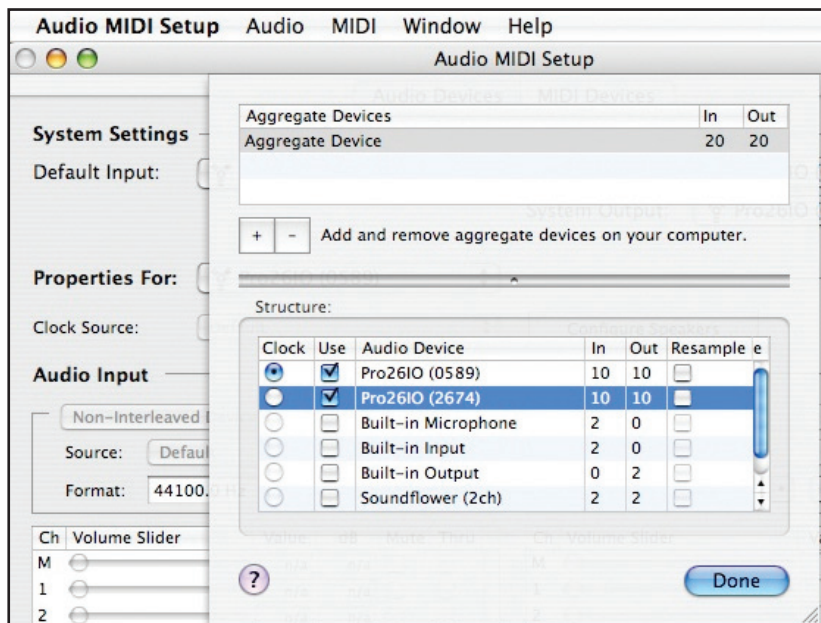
Audio MIDI Setup Audio MIDI Window Help

Audio MIDI Setup

Audio Devices MIDI Devices

System Settings

Default Input:

System Output: Pro26IO

Properties For: Pro26IO (0589)

Clock Source:

Configure Speakers

Audio Input

Non-Interleaved

Source: Defaul

Format: 44100.0 Hz

| Ch | Volume Slider |
|---|---|
| M | |
| 1 | |
| 2 | |

| Aggregate Devices | In | Out |
|---|---|---|
| Aggregate Device | 20 | 20 |

+ - Add and remove aggregate devices on your computer.

Structure:

| Clock | Use | Audio Device | In | Out | Resample |
|---|---|---|---|---|---|
| | ☑ | Pro26IO (0589) | 10 | 10 | |
| | ☑ | Pro26IO (2674) | 10 | 10 | |
| | | Built-in Microphone | 2 | 0 | |
| | | Built-in Input | 2 | 0 | |
| | | Built-in Output | 0 | 2 | |
| | | Soundflower (2ch) | 2 | 2 | |

Value dB Mute Thru Ch Volume Slider

?

Done